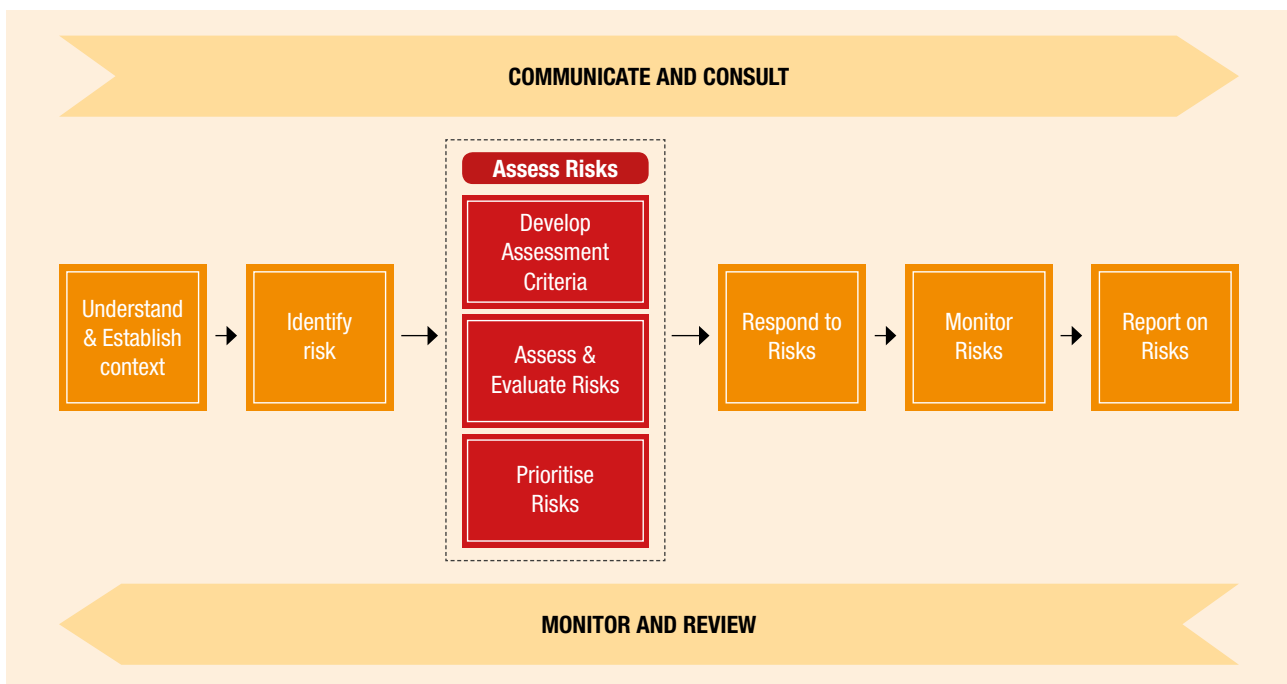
COMMUNICATE AND CONSULT

Understand & Establish context

Identify risk

Assess Risks

Develop Assessment Criteria

Assess & Evaluate Risks

Prioritise Risks

Respond to Risks

Monitor Risks

Report on Risks

MONITOR AND REVIEW